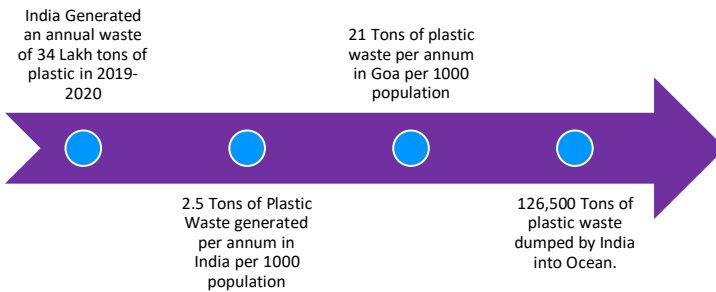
India Generated an annual waste of 34 Lakh tons of plastic in 2019-2020

21 Tons of plastic waste per annum in Goa per 1000 population

2.5 Tons of Plastic Waste generated per annum in India per 1000 population

126,500 Tons of plastic waste dumped by India into Ocean.